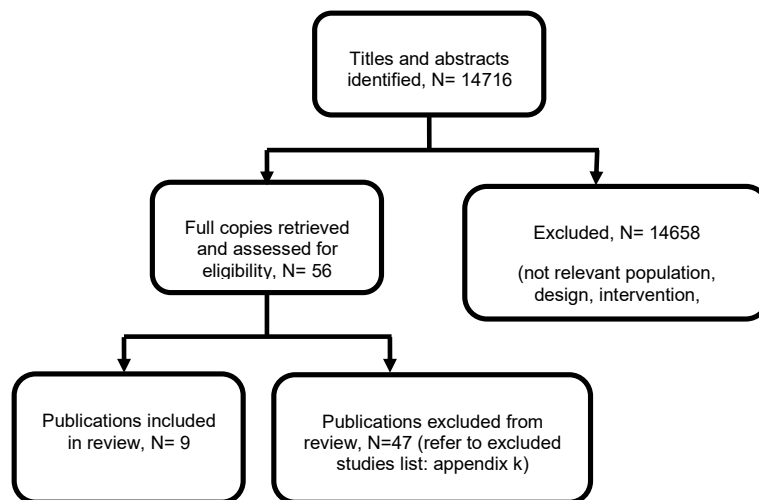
Titles and abstracts identified, N= 14716

Full copies retrieved and assessed for eligibility, N= 56

Excluded, N= 14658

(not relevant population, design, intervention,

Publications included in review, N= 9

Publications excluded from review, N=47 (refer to excluded studies list: appendix k)